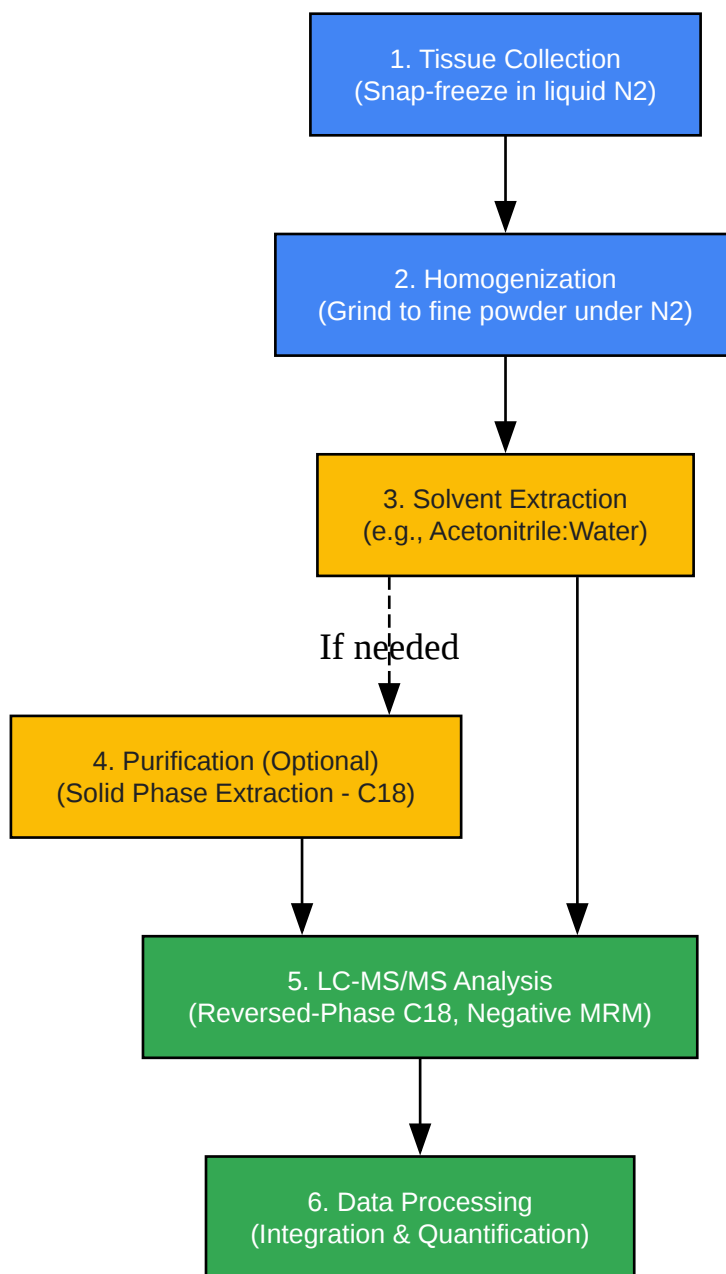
1. Tissue Collection
(Snap-freeze in liquid N2)

2. Homogenization
(Grind to fine powder under N2)

3. Solvent Extraction
(e.g., Acetonitrile:Water)

If needed

4. Purification (Optional)
(Solid Phase Extraction - C18)

5. LC-MS/MS Analysis
(Reversed-Phase C18, Negative MRM)

6. Data Processing
(Integration & Quantification)